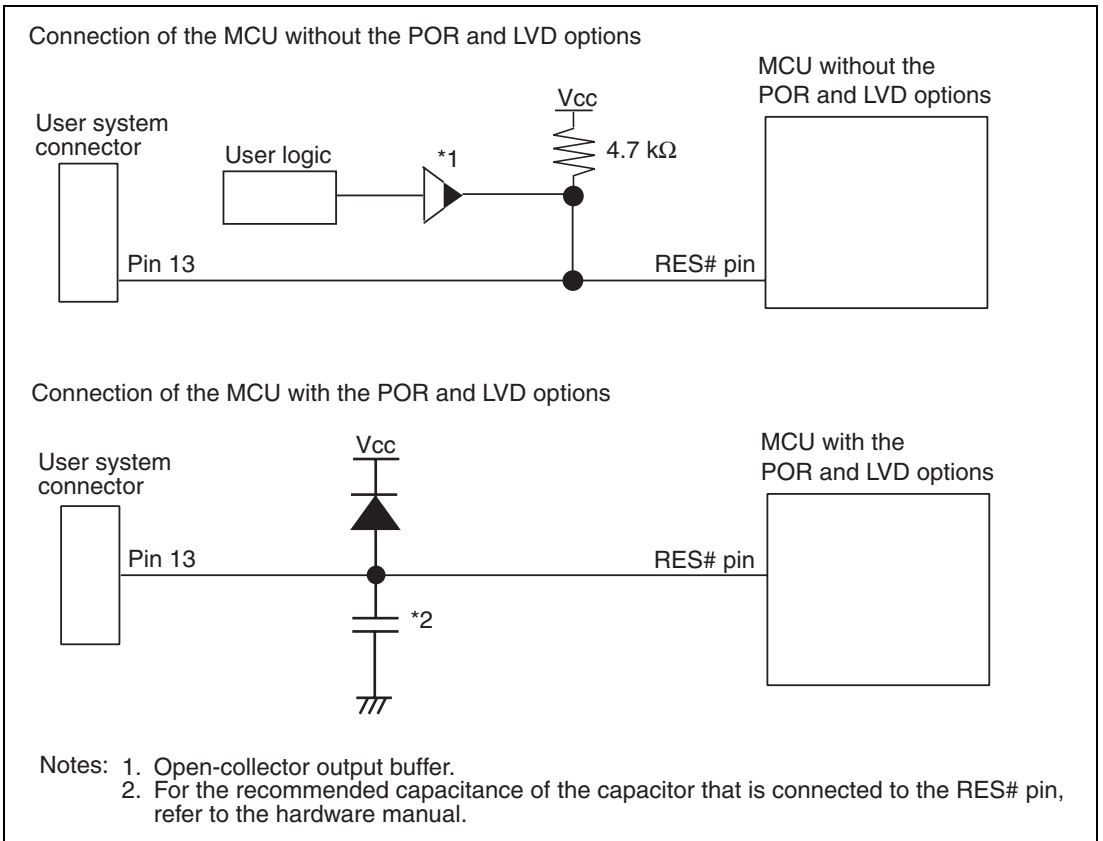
Connection of the MCU without the POR and LVD options

User system connector

User logic

*1

Vcc

4.7 kΩ

MCU without the POR and LVD options

Pin 13

RES# pin

Connection of the MCU with the POR and LVD options

User system connector

Vcc

MCU with the POR and LVD options

Pin 13

RES# pin

*2

Notes: 1. Open-collector output buffer.
2. For the recommended capacitance of the capacitor that is connected to the RES# pin, refer to the hardware manual.